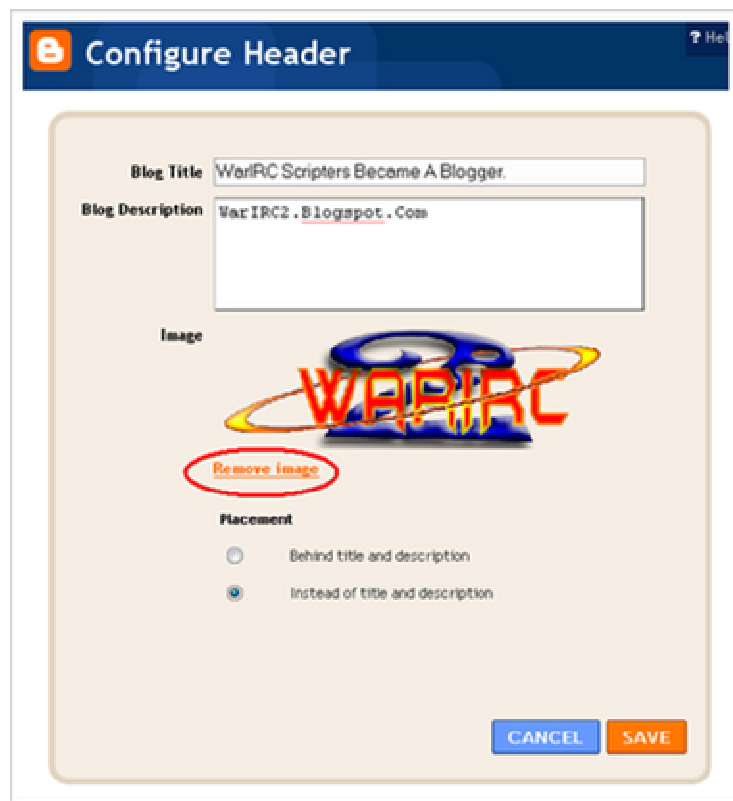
Configure Header

? Hel

Blog Title WarIRC Scripters Became A Blogger.

Blog Description WarIRC2.Blogspot.Com

Image

WarIRC

2

Remove image

Placement

Behind title and description

Instead of title and description

CANCEL SAVE